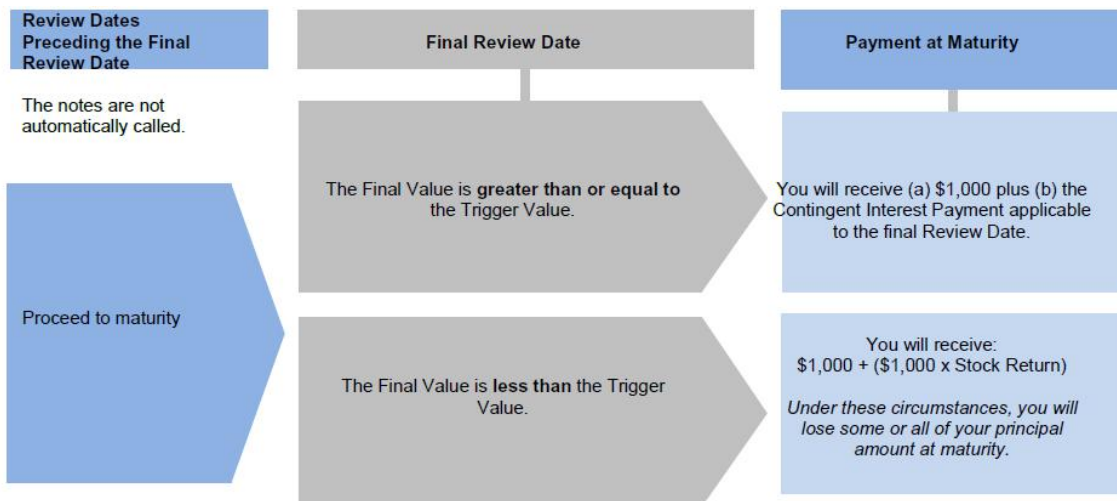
Review Dates Preceding the Final Review Date

Final Review Date

Payment at Maturity

The notes are not automatically called.

The Final Value is greater than or equal to the Trigger Value.

You will receive (a) $1,000 plus (b) the Contingent Interest Payment applicable to the final Review Date.

Proceed to maturity

The Final Value is less than the Trigger Value.

You will receive:
$1,000 + ($1,000 x Stock Return)

Under these circumstances, you will lose some or all of your principal amount at maturity.